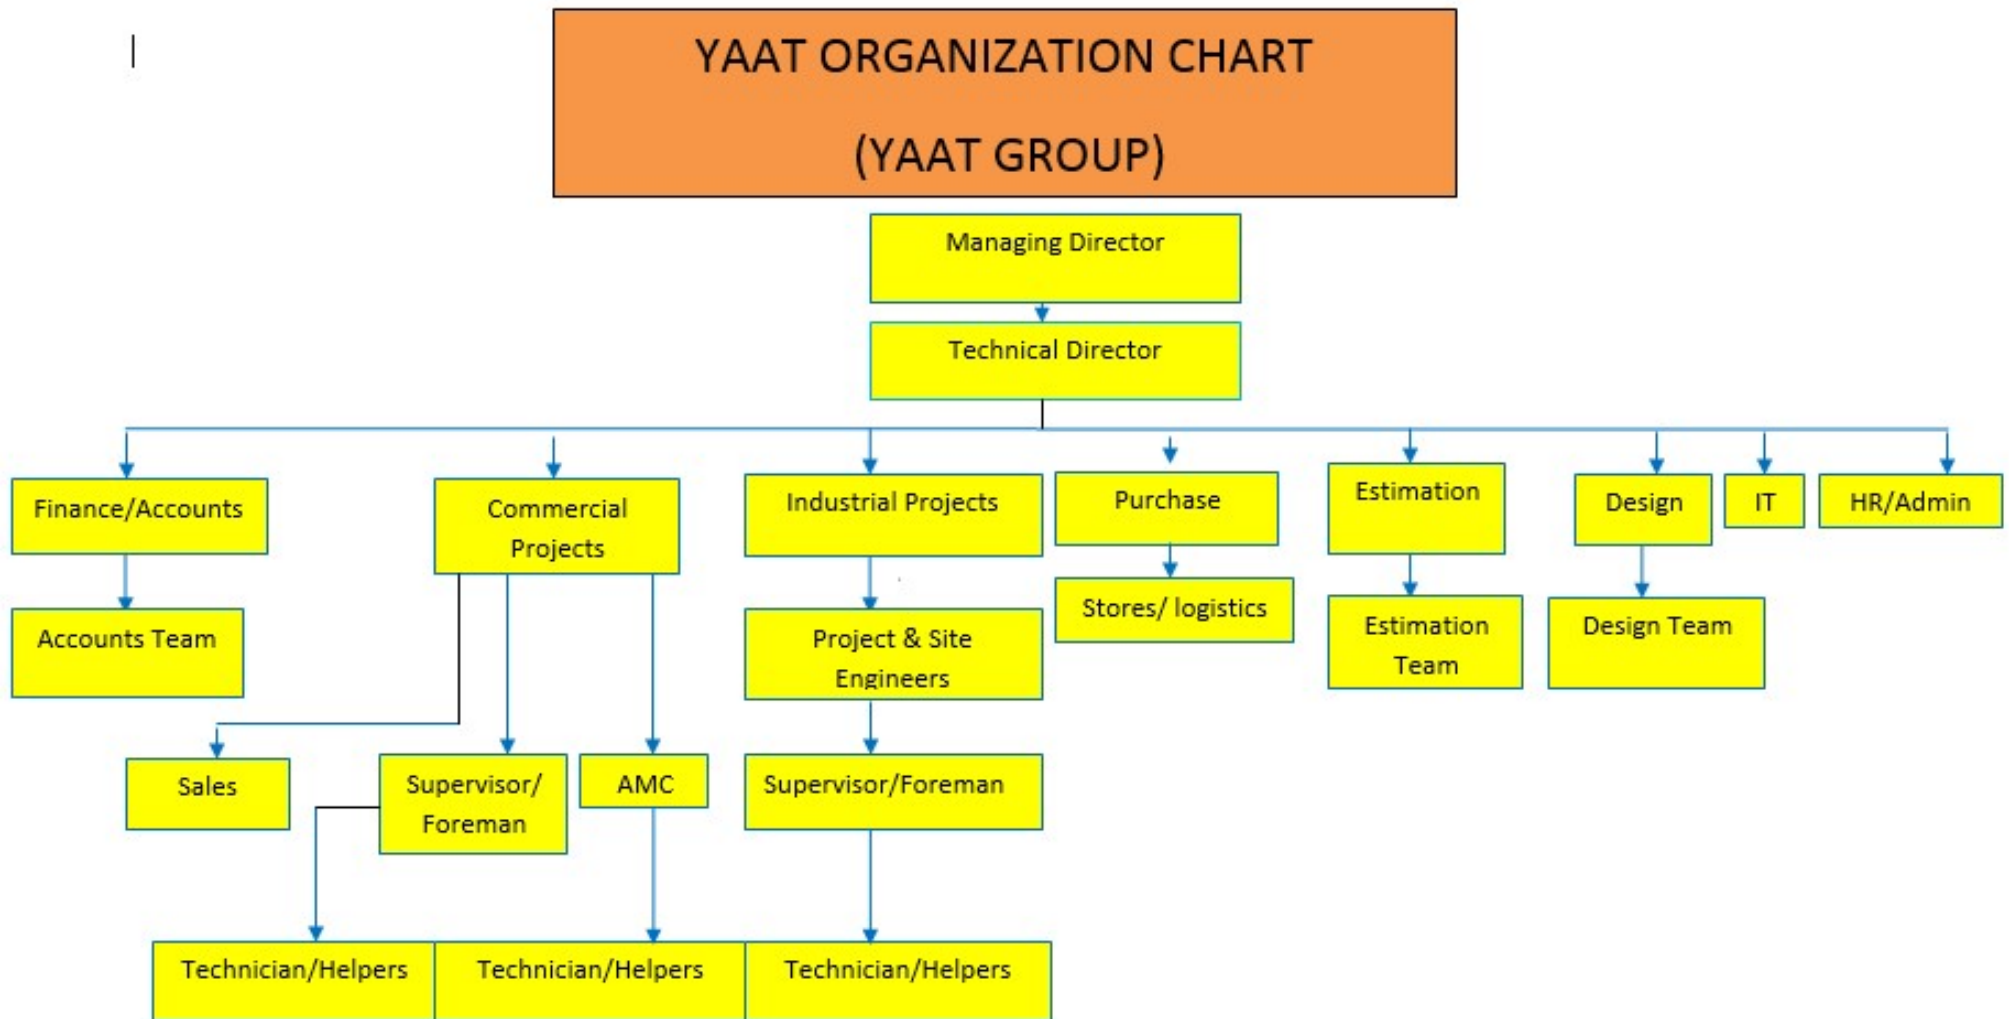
YAAT ORGANIZATION CHART

(YAAT GROUP)

Managing Director

Technical Director

Finance/Accounts

Accounts Team

Commercial Projects

Sales

Supervisor/ Foreman

AMC

Industrial Projects

Project & Site Engineers

Supervisor/Foreman

Purchase

Stores/ logistics

Estimation

Estimation Team

Design

Design Team

IT

HR/Admin

Technician/Helpers

Technician/Helpers

Technician/Helpers